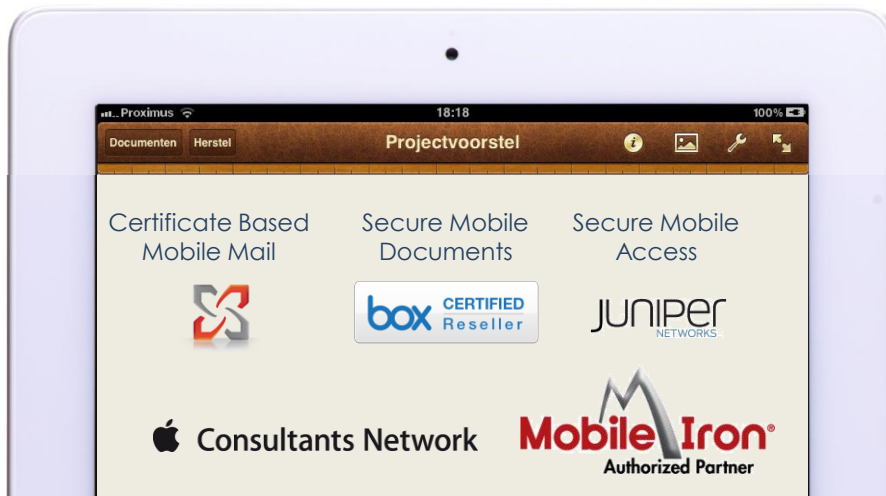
Proximus
18:18
100%
Documenten
Herstel
Projectvoorstel

Certificate Based Mobile Mail

Secure Mobile Documents

box CERTIFIED Reseller

Secure Mobile Access

JUNIPER NETWORKS

Consultants Network

MobileIron®
Authorized Partner